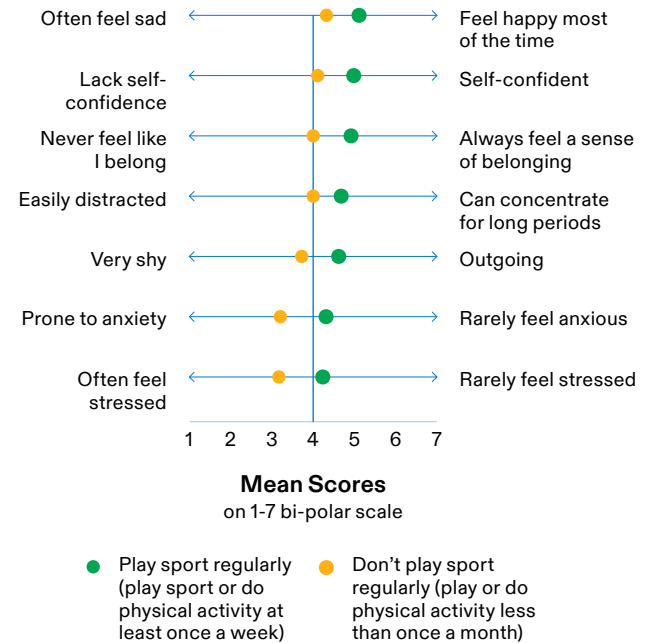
Often feel sad
Feel happy most of the time

Lack self-confidence
Self-confident

Never feel like I belong
Always feel a sense of belonging

Easily distracted
Can concentrate for long periods

Very shy
Outgoing

Prone to anxiety
Rarely feel anxious

Often feel stressed
Rarely feel stressed

1 2 3 4 5 6 7

Mean Scores
on 1-7 bi-polar scale

Play sport regularly (play sport or do physical activity at least once a week)

Don't play sport regularly (play or do physical activity less than once a month)